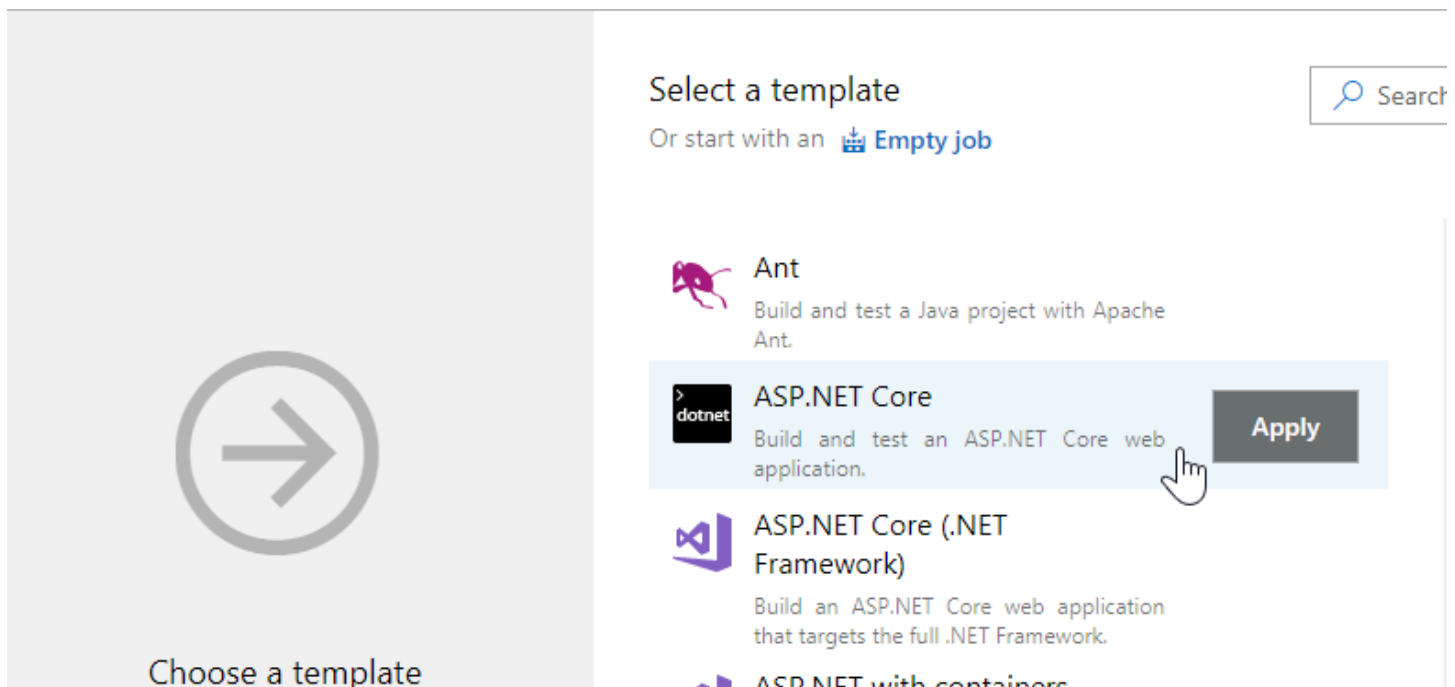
Select a template

Or start with an Empty job

Search

Ant

Build and test a Java project with Apache Ant.

dotnet

ASP.NET Core

Build and test an ASP.NET Core web application.

Apply

ASP.NET Core (.NET Framework)

Build an ASP.NET Core web application that targets the full .NET Framework.

ASP.NET with containers

Choose a template